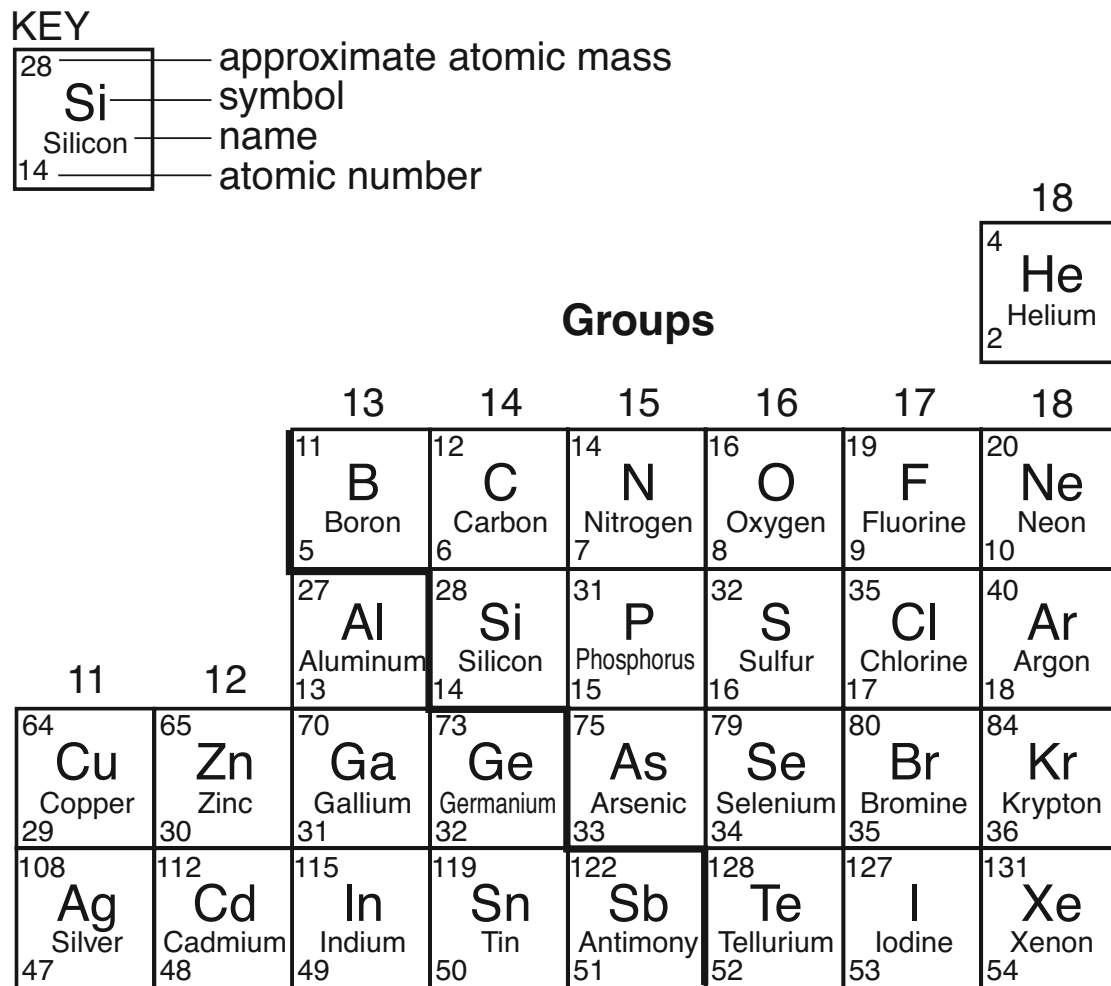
KEY

| 28 Si Silicon 14 |
|---|

28 — approximate atomic mass
Si — symbol
Silicon — name
14 — atomic number

18

| 4 He Helium 2 |
|---|

**Groups**

| 11 | 12 | 13 | 14 | 15 | 16 | 17 | 18 |
|---|---|---|---|---|---|---|---|
| | | 11 B Boron 5 | 12 C Carbon 6 | 14 N Nitrogen 7 | 16 O Oxygen 8 | 19 F Fluorine 9 | 20 Ne Neon 10 |
| | | 27 Al Aluminum 13 | 28 Si Silicon 14 | 31 P Phosphorus 15 | 32 S Sulfur 16 | 35 Cl Chlorine 17 | 40 Ar Argon 18 |
| 64 Cu Copper 29 | 65 Zn Zinc 30 | 70 Ga Gallium 31 | 73 Ge Germanium 32 | 75 As Arsenic 33 | 79 Se Selenium 34 | 80 Br Bromine 35 | 84 Kr Krypton 36 |
| 108 Ag Silver 47 | 112 Cd Cadmium 48 | 115 In Indium 49 | 119 Sn Tin 50 | 122 Sb Antimony 51 | 128 Te Tellurium 52 | 127 I Iodine 53 | 131 Xe Xenon 54 |